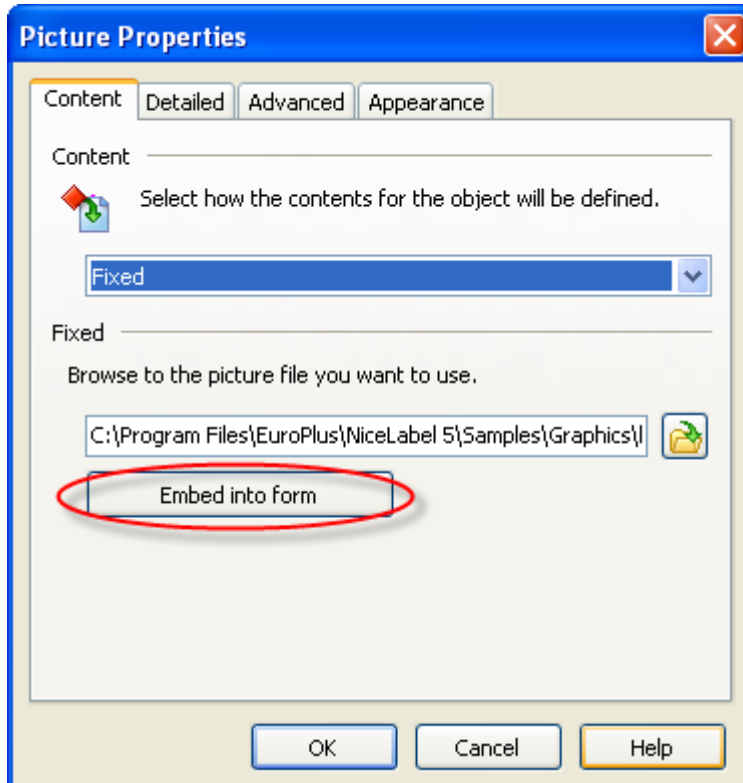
Picture Properties

Content | Detailed | Advanced | Appearance

Content

Select how the contents for the object will be defined.

Fixed

Fixed

Browse to the picture file you want to use.

C:\Program Files\EuroPlus\NiceLabel 5\Samples\Graphics\l

Embed into form

OK | Cancel | Help